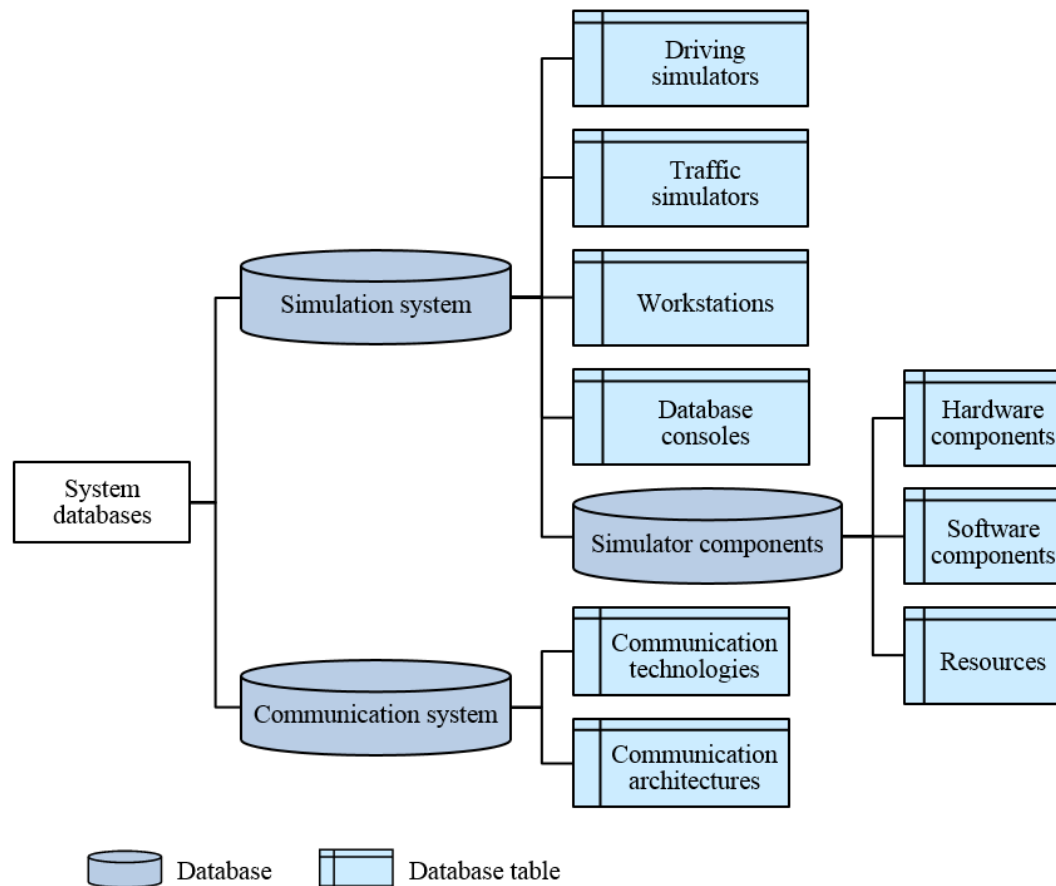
Driving simulators

Traffic simulators

Simulation system

Workstations

Database consoles

Hardware components

System databases

Software components

Simulator components

Resources

Communication technologies

Communication system

Communication architectures

Database

Database table